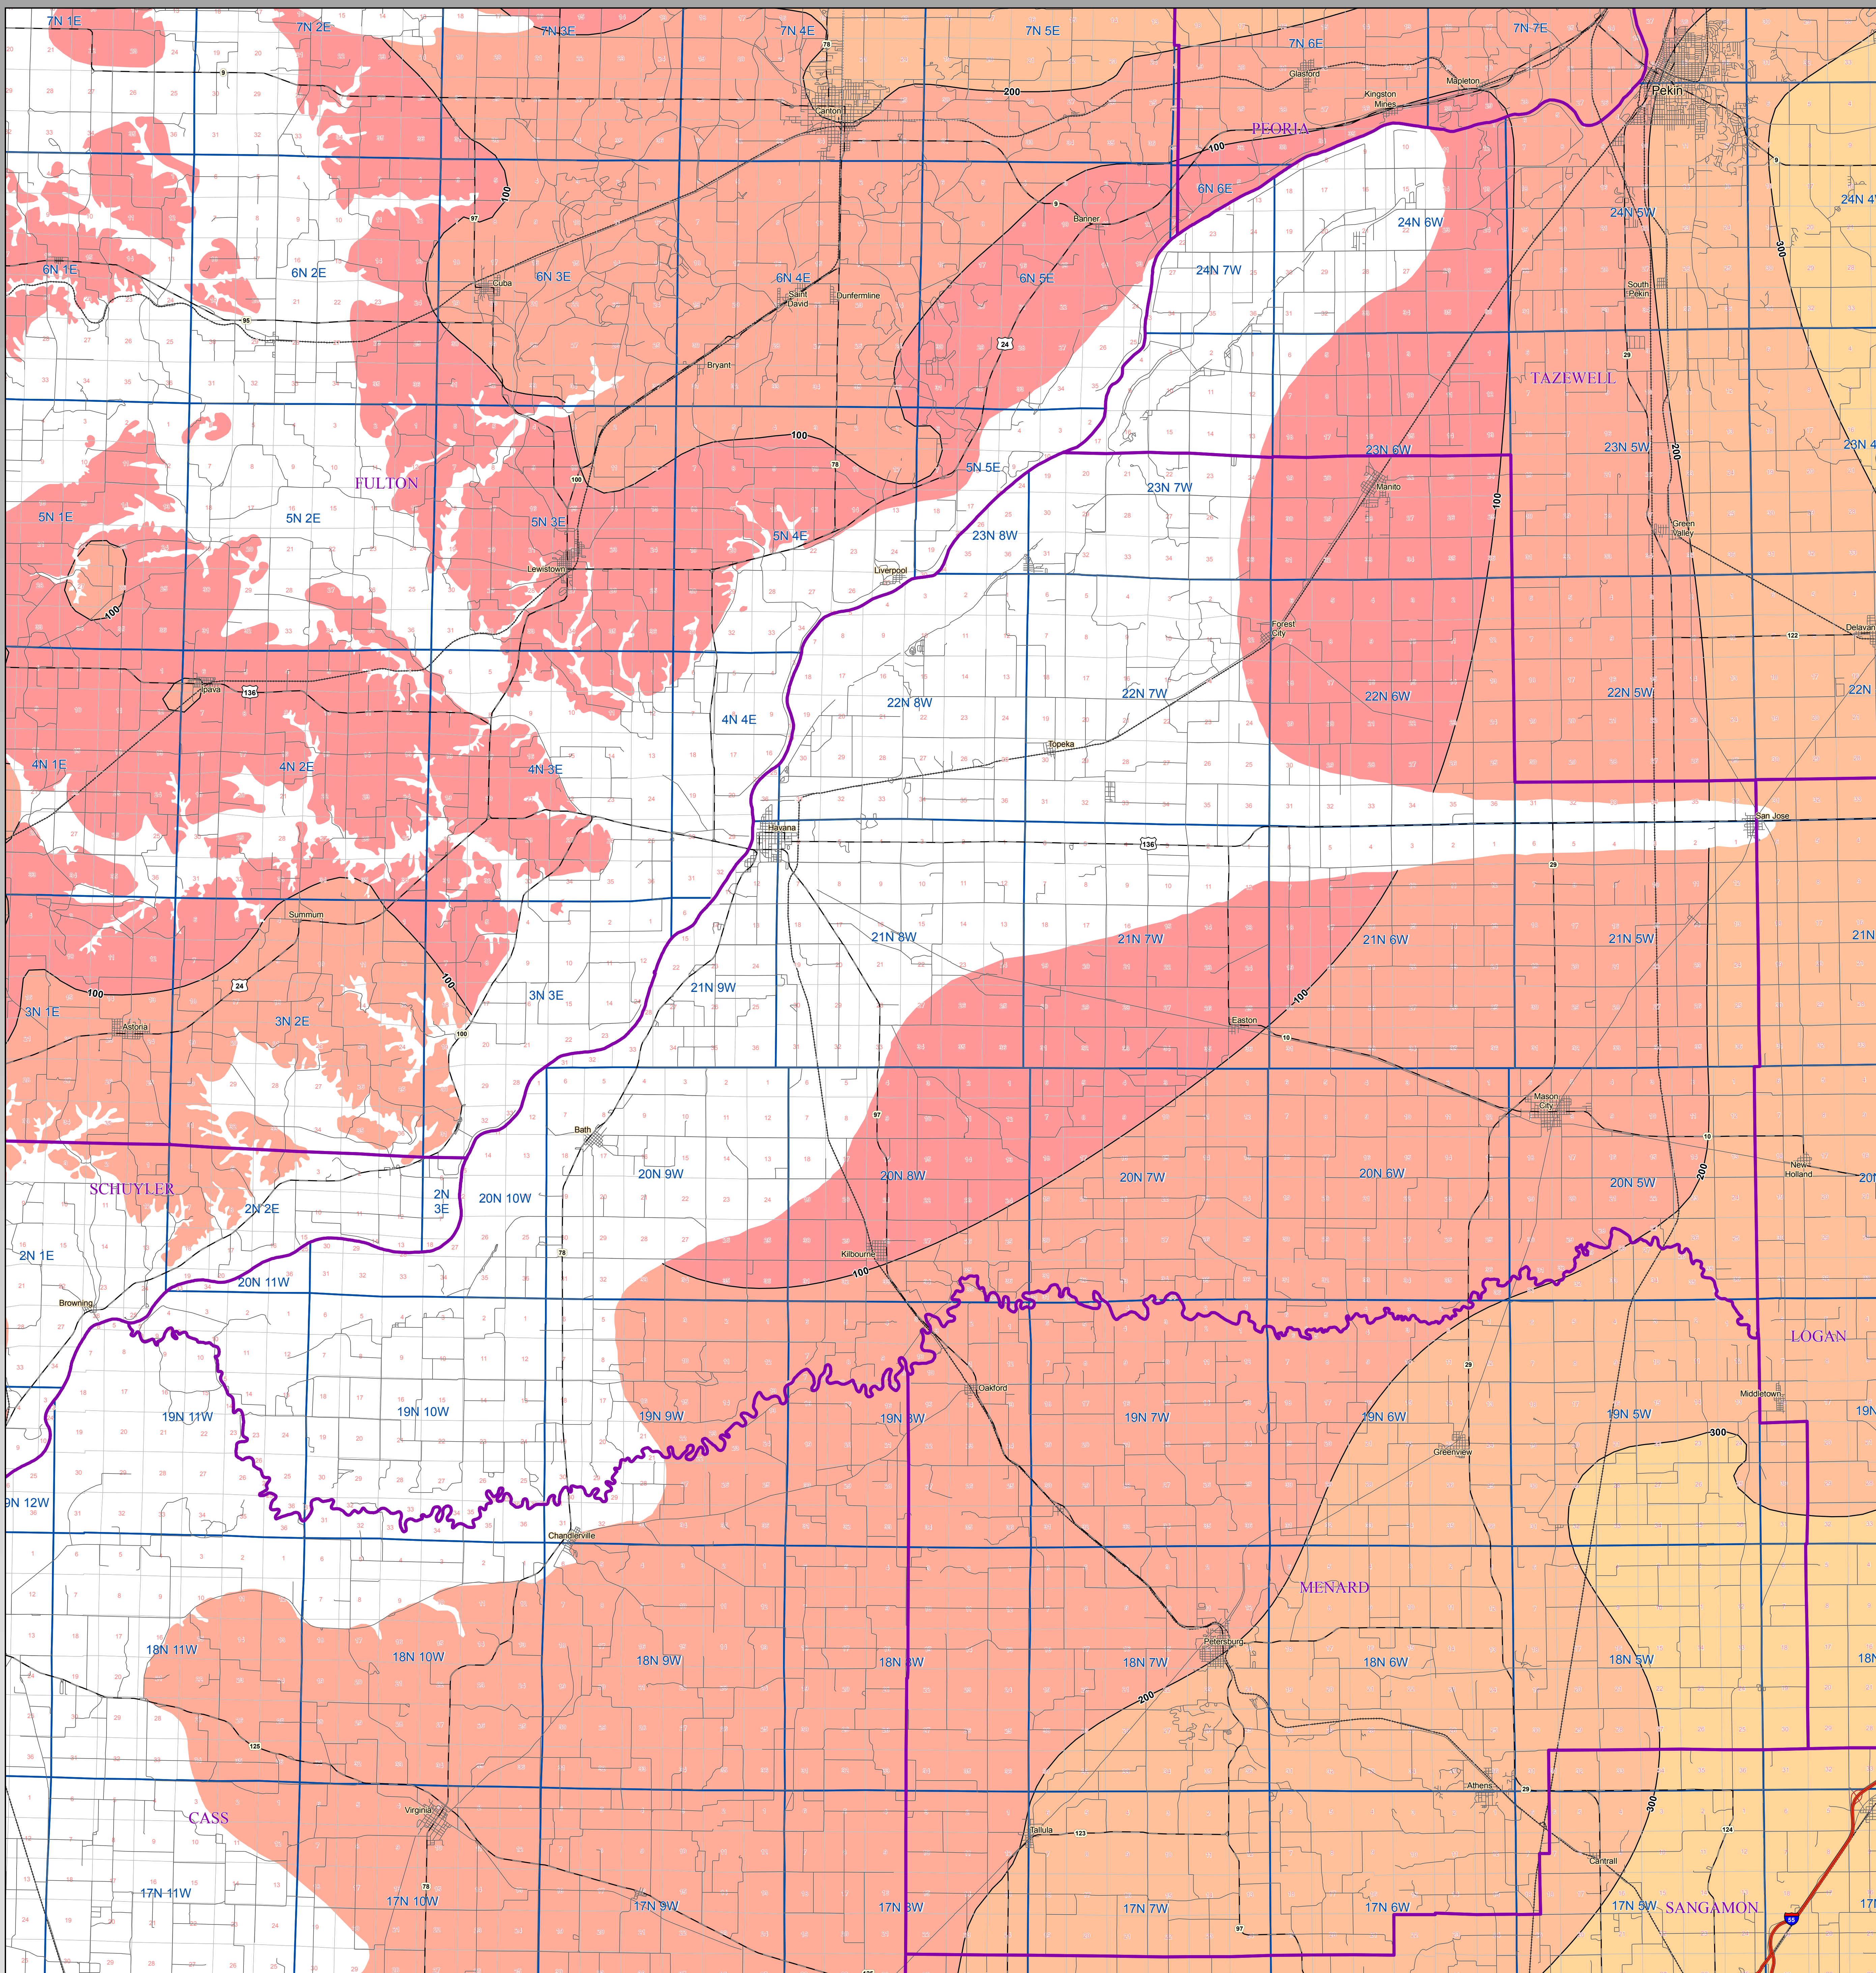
7N 1E
7N 2E
7N 3E
7N 4E
7N 5E
7N 6E
7N 7E
Glasford
Kingston Mines
Mapleton
Pekin
Canton
200
PEORIA
100
6N 6E
24N 6W
24N 5W
24N 4W
Banner
6N 1E
6N 2E
Cuba
6N 3E
6N 4E
Saint David
Dunfermline
6N 5E
24N 7W
South Pekin
Bryant
TAZEWELL
100
FULTON
5N 5E
23N 6W
23N 5W
23N 7W
Manito
5N 1E
5N 2E
5N 3E
5N 4E
23N 8W
Green Valley
Lewistown
Liverpool
Forest City
Delavan
122
Ipava
136
22N 8W
22N 7W
22N 6W
22N 5W
22N
4N 4E
Topeka
4N 1E
4N 2E
4N 3E
Havana
San Jose
136
Summum
21N 8W
21N 7W
21N 6W
21N 5W
21N
100
24
21N 9W
3N 1E
Astoria
3N 2E
3N 3E
100
Easton
10
Mason City
10
Bath
SCHUYLER
2N 3E
20N 10W
20N 9W
20N 8W
20N 7W
20N 6W
20N 5W
New Holland
2N 2E
2N 1E
Kilbourne
100
20N 11W
Browning
LOGAN
Oakford
Middletown
19N 11W
19N 10W
19N 9W
19N 8W
19N 7W
19N 6W
19N 5W
19N
300
Greenview
9N 12W
Chandlerville
MENARD
18N 11W
18N 10W
18N 9W
18N 8W
18N 7W
Petersburg
18N 6W
18N 5W
18N
200
125
Athens
29
CASS
Virginia
Tallula
123
124
Cantrall
300
17N 11W
17N 10W
17N 9W
17N 8W
17N 7W
17N 6W
17N 5W
SANGAMON
17N
97
78
55